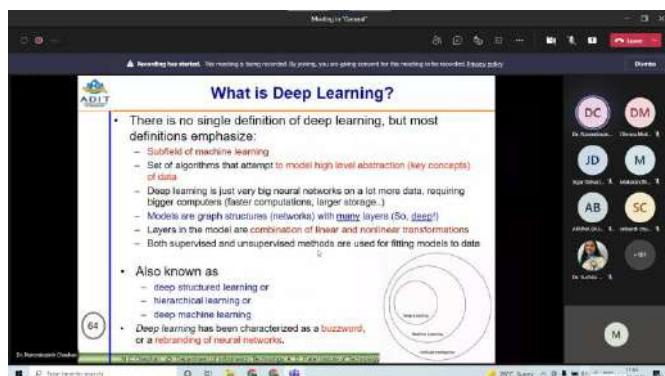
Meeting in "General"

Leave

Recording has started. This meeting is being recorded. By joining, you are giving consent for this meeting to be recorded. Privacy policy

Dismiss

ADIT

What is Deep Learning?

• There is no single definition of deep learning, but most definitions emphasize:
– Subfield of machine learning
– Set of algorithms that attempt to model high level abstraction (key concepts) of data
– Deep learning is just very big neural networks on a lot more data, requiring bigger computers (faster computations, larger storage..)
– Models are graph structures (networks) with many layers (So, deep!)
– Layers in the model are combination of linear and nonlinear transformations
– Both supervised and unsupervised methods are used for fitting models to data

• Also known as
– deep structured learning or
– hierarchical learning or
– deep machine learning

• Deep learning has been characterized as a buzzword, or a rebranding of neural networks.

64

Deep Learning

Machine Learning

Artificial Intelligence

DC

DM

JD

M

AB

SC

+161

M

Dr. Narendrasinh Chauhan

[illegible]

Type here to search